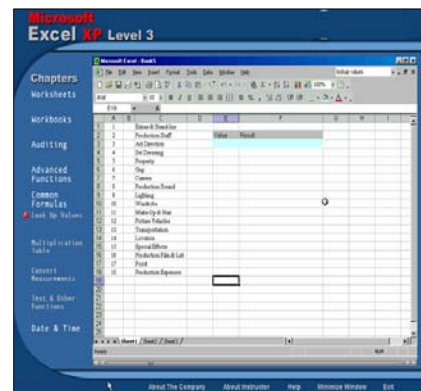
Microsoft
Excel XP Level 3

Chapters
Worksheets
Workbooks
Auditing
Advanced Functions
Common Formulas
Look Up Values
Multiplication Table
Convert Measurements
Text & Other Functions
Date & Time

Microsoft Excel - Book1
File Edit View Insert Format Tools Data Window Help

| | A | B | C | D | E | F | G | H |
|---|---|---|---|---|---|---|---|---|
| 1 | | 1 | Extras & Stand-Ins | | | | | |
| 2 | | 2 | Production Staff | | Value | Result | | |
| 3 | | 3 | Art Direction | | | | | |
| 4 | | 4 | Set Dressing | | | | | |
| 5 | | 5 | Property | | | | | |
| 6 | | 6 | Grip | | | | | |
| 7 | | 7 | Camera | | | | | |
| 8 | | 8 | Production Sound | | | | | |
| 9 | | 9 | Lighting | | | | | |
| 10 | | 10 | Wardrobe | | | | | |
| 11 | | 11 | Make-Up & Hair | | | | | |
| 12 | | 12 | Picture Vehicles | | | | | |
| 13 | | 13 | Transportation | | | | | |
| 14 | | 14 | Location | | | | | |
| 15 | | 15 | Special Effects | | | | | |
| 16 | | 16 | Production Film & Lab | | | | | |
| 17 | | 17 | Food | | | | | |
| 18 | | 18 | Production Expenses | | | | | |

Sheet1 / Sheet2 / Sheet3
Ready

About The Company About Instructor Help Minimize Window Exit